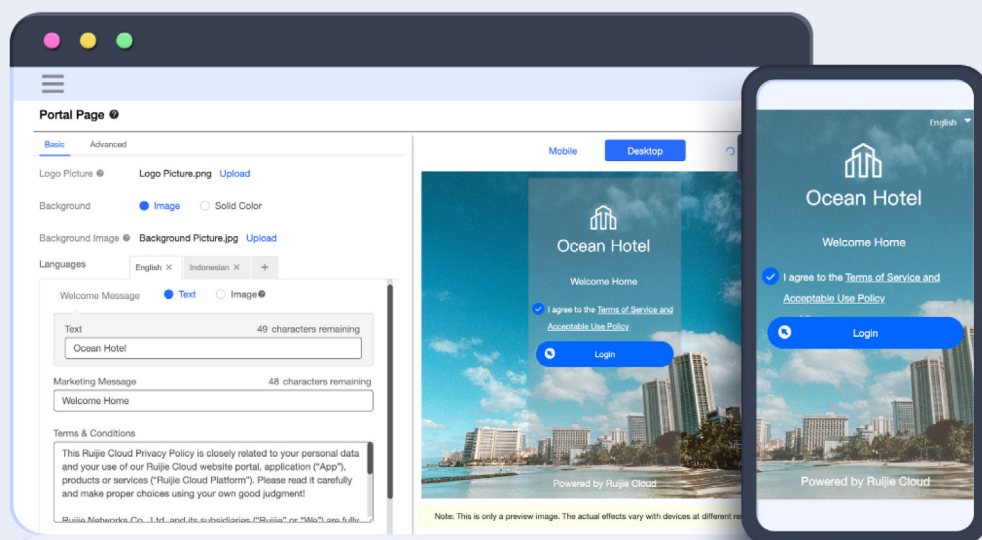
Portal Page

Basic Advanced

Logo Picture Logo Picture.png Upload

Background Image Solid Color

Background Image Background Picture.jpg Upload

Languages English × Indonesian × +

Welcome Message Text Image

Text 49 characters remaining

Ocean Hotel

Marketing Message 48 characters remaining

Welcome Home

Terms & Conditions

This Ruijie Cloud Privacy Policy is closely related to your personal data and your use of our Ruijie Cloud website portal, application ("App"), products or services ("Ruijie Cloud Platform"). Please read it carefully and make proper choices using your own good judgment!

Ruijie Networks Co., Ltd. and its subsidiaries ("Ruijie" or "We") are fully

Mobile Desktop

Ocean Hotel

Welcome Home

I agree to the Terms of Service and Acceptable Use Policy

Login

Powered by Ruijie Cloud

Note: This is only a preview image. The actual effects vary with devices at different re

English

Ocean Hotel

Welcome Home

I agree to the Terms of Service and Acceptable Use Policy

Login

Powered by Ruijie Cloud